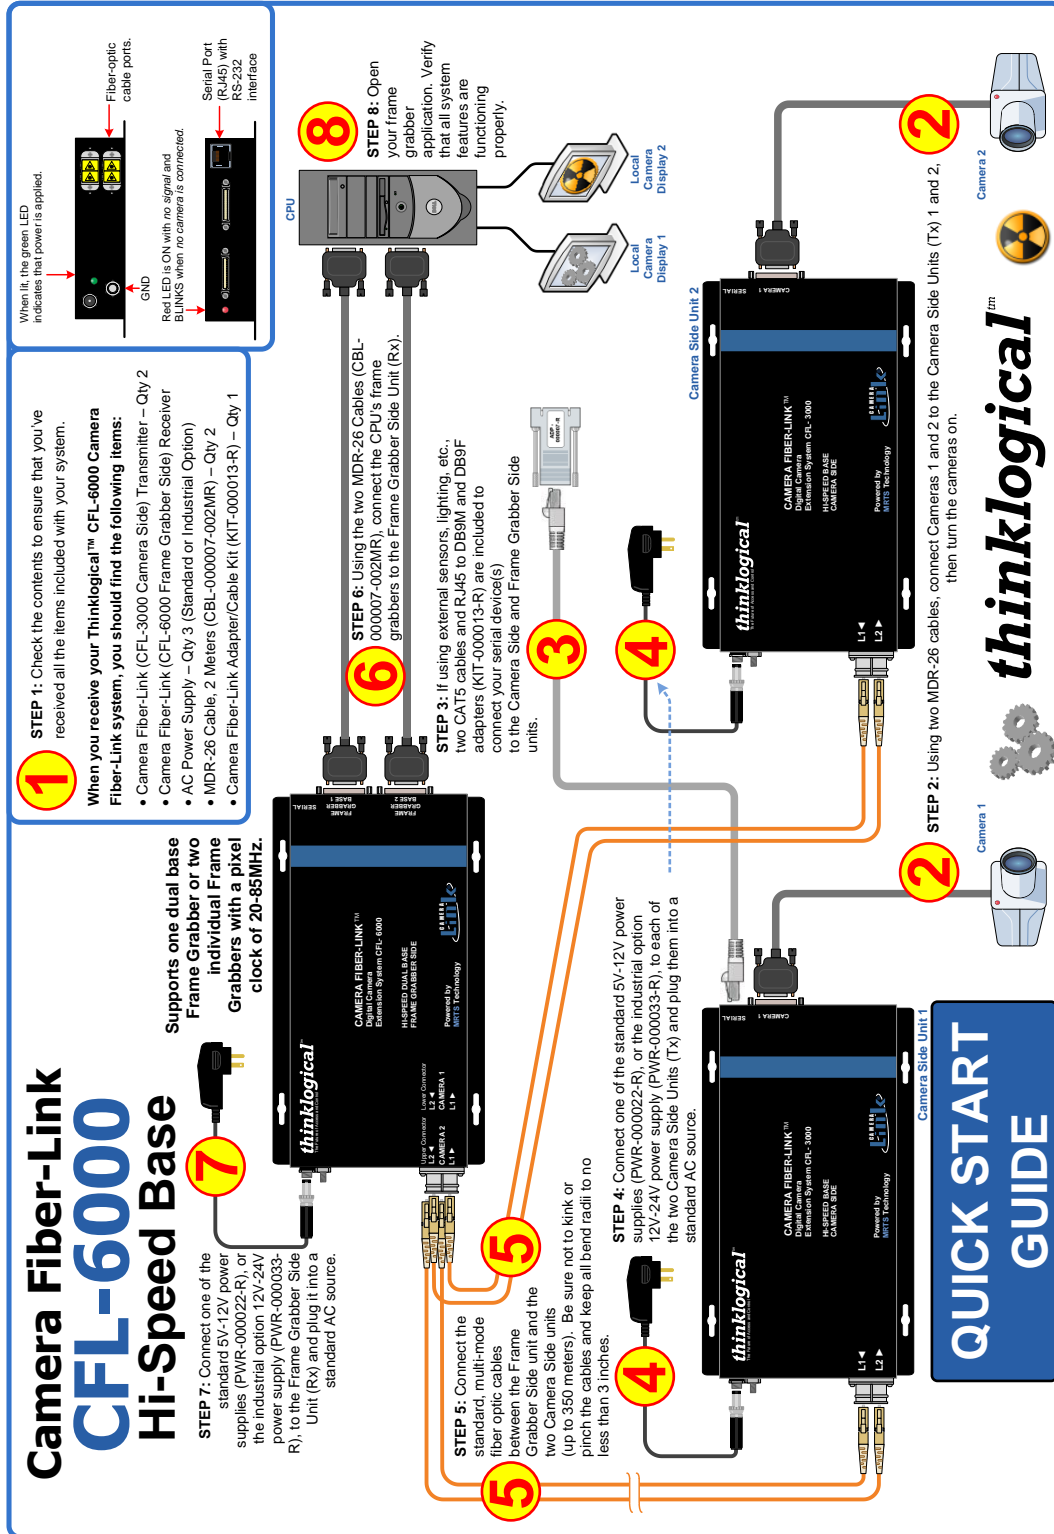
Camera Fiber-Link
CFL-6000
Hi-Speed Base

QUICK START GUIDE

1 STEP 1: Check the contents to ensure that you've received all the items included with your system.

When you receive your Thinklogical™ CFL-6000 Camera Fiber-Link system, you should find the following items:
• Camera Fiber-Link (CFL-3000 Camera Side) Transmitter – Qty 2
• Camera Fiber-Link (CFL-6000 Frame Grabber Side) Receiver
• AC Power Supply – Qty 3 (Standard or Industrial Option)
• MDR-26 Cable, 2 Meters (CBL-000007-002MR) – Qty 2
• Camera Fiber-Link Adapter/Cable Kit (KIT-000013-R) – Qty 1

When lit, the green LED indicates that power is applied.
GND
Fiber-optic cable ports.
Red LED is ON with no signal and BLINKS when no camera is connected.
Serial Port (RJ45) with RS-232 interface

Supports one dual base Frame Grabber or two individual Frame Grabbers with a pixel clock of 20-85MHz.

2 STEP 2: Using two MDR-26 cables, connect Cameras 1 and 2 to the Camera Side Units (Tx) 1 and 2, then turn the cameras on.

Camera 1
Camera 2

3 STEP 3: If using external sensors, lighting, etc., two CAT5 cables and RJ45 to DB9M and DB9F adapters (KIT-000013-R) are included to connect your serial device(s) to the Camera Side and Frame Grabber Side units.

4 STEP 4: Connect one of the standard 5V-12V power supplies (PWR-000022-R), or the industrial option 12V-24V power supply (PWR-000033-R), to each of the two Camera Side Units (Tx) and plug them into a standard AC source.

5 STEP 5: Connect the standard, multi-mode fiber optic cables between the Frame Grabber Side unit and the two Camera Side units (up to 350 meters). Be sure not to kink or pinch the cables and keep all bend radii to no less than 3 inches.

6 STEP 6: Using the two MDR-26 Cables (CBL-000007-002MR), connect the CPU's frame grabbers to the Frame Grabber Side Unit (Rx).

7 STEP 7: Connect one of the standard 5V-12V power supplies (PWR-000022-R), or the industrial option 12V-24V power supply (PWR-000033-R), to the Frame Grabber Side Unit (Rx) and plug it into a standard AC source.

8 STEP 8: Open your frame grabber application. Verify that all system features are functioning properly.

CPU
Local Camera Display 1
Local Camera Display 2

Camera Side Unit 1
Camera Side Unit 2

thinklogical
CAMERA FIBER-LINK™
Digital Camera Extension System CFL-6000
HI-SPEED DUAL BASE FRAME GRABBER SIDE
Powered by MRTS Technology
CAMERA A 2 L2 L1
CAMERA 1 L2 L1
Upper Connector
Lower Connector
SERIAL
FRAME GRABBER BASE 1
FRAME GRABBER BASE 2

thinklogical
CAMERA FIBER-LINK™
Digital Camera Extension System CFL-3000
HI-SPEED BASE CAMERA SIDE
Powered by MRTS Technology
L1 L2
SERIAL
CAMERA 1

thinklogical™